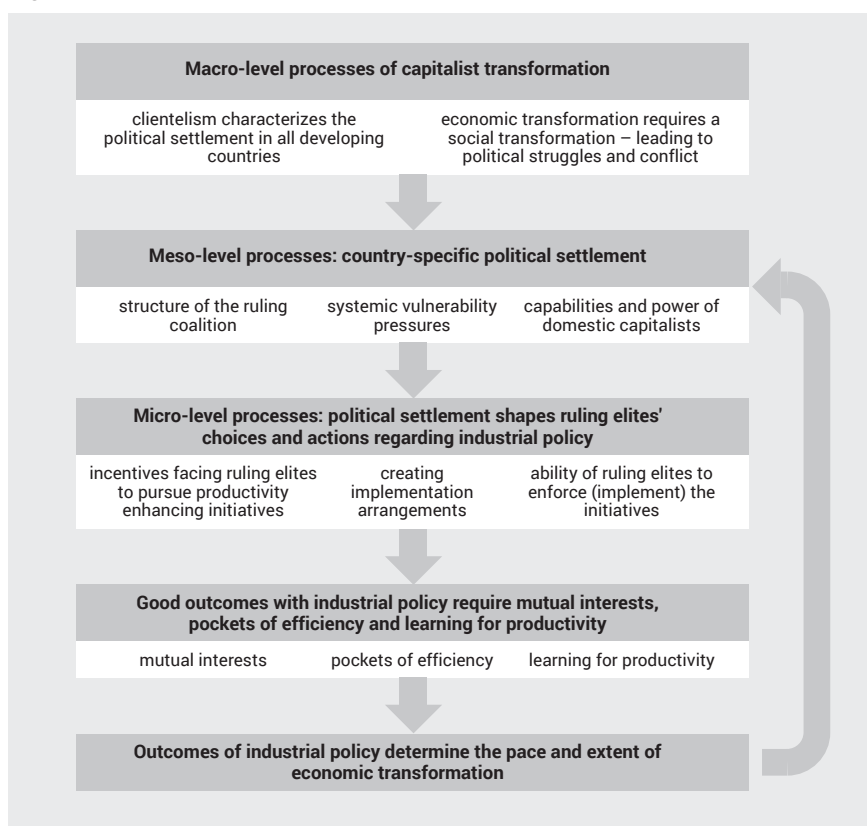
Macro-level processes of capitalist transformation

clientelism characterizes the political settlement in all developing countries

economic transformation requires a social transformation – leading to political struggles and conflict

Meso-level processes: country-specific political settlement

structure of the ruling coalition

systemic vulnerability pressures

capabilities and power of domestic capitalists

Micro-level processes: political settlement shapes ruling elites' choices and actions regarding industrial policy

incentives facing ruling elites to pursue productivity enhancing initiatives

creating implementation arrangements

ability of ruling elites to enforce (implement) the initiatives

Good outcomes with industrial policy require mutual interests, pockets of efficiency and learning for productivity

mutual interests

pockets of efficiency

learning for productivity

Outcomes of industrial policy determine the pace and extent of economic transformation